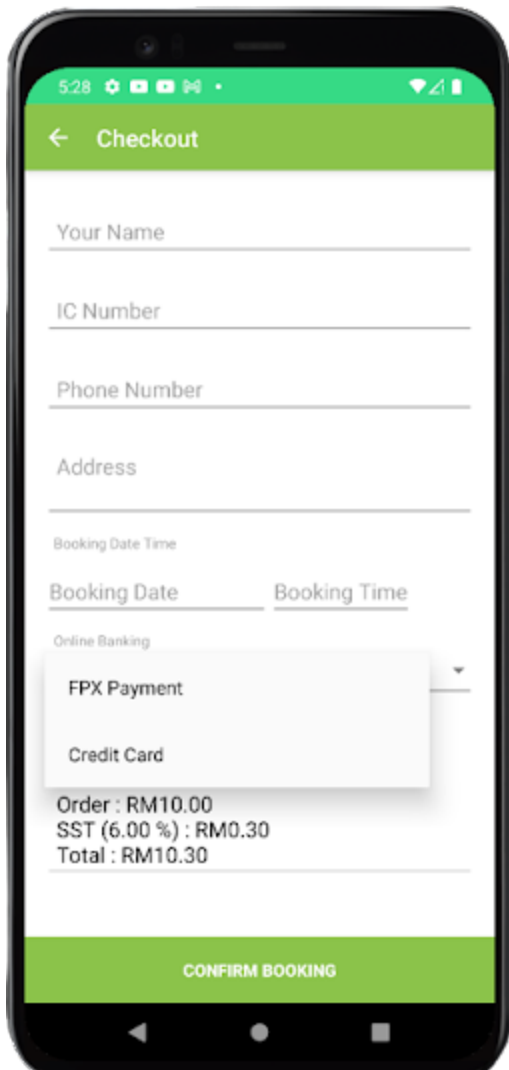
5:28

Checkout

Your Name

IC Number

Phone Number

Address

Booking Date Time

Booking Date

Booking Time

Online Banking

FPX Payment

Credit Card

Order : RM10.00
SST (6.00 %) : RM0.30
Total : RM10.30

CONFIRM BOOKING